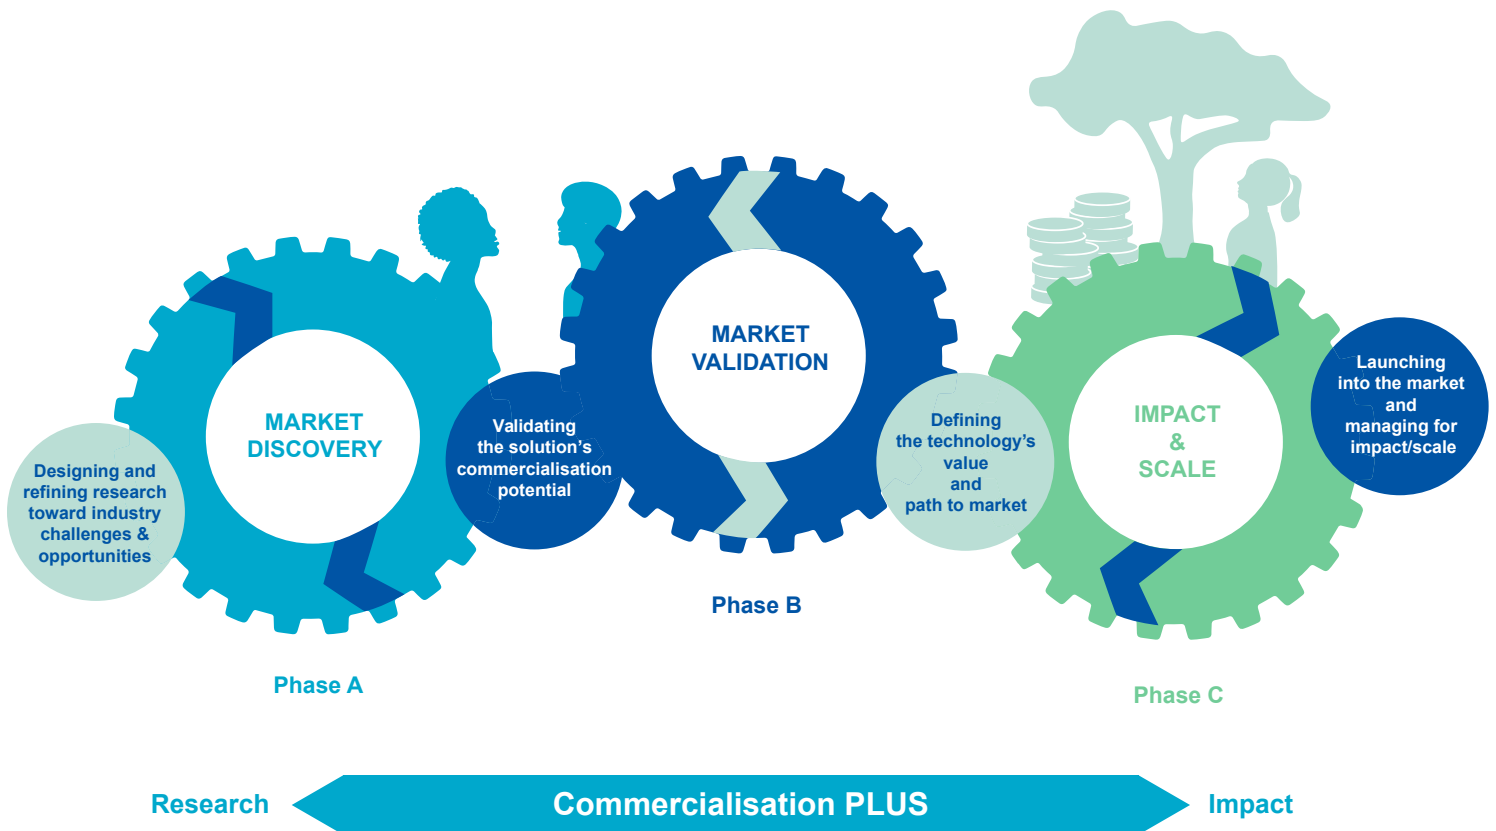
Designing and refining research toward industry challenges & opportunities

MARKET DISCOVERY

Phase A

Validating the solution's commercialisation potential

MARKET VALIDATION

Phase B

Defining the technology's value and path to market

IMPACT & SCALE

Phase C

Launching into the market and managing for impact/scale

Research

Commercialisation PLUS

Impact